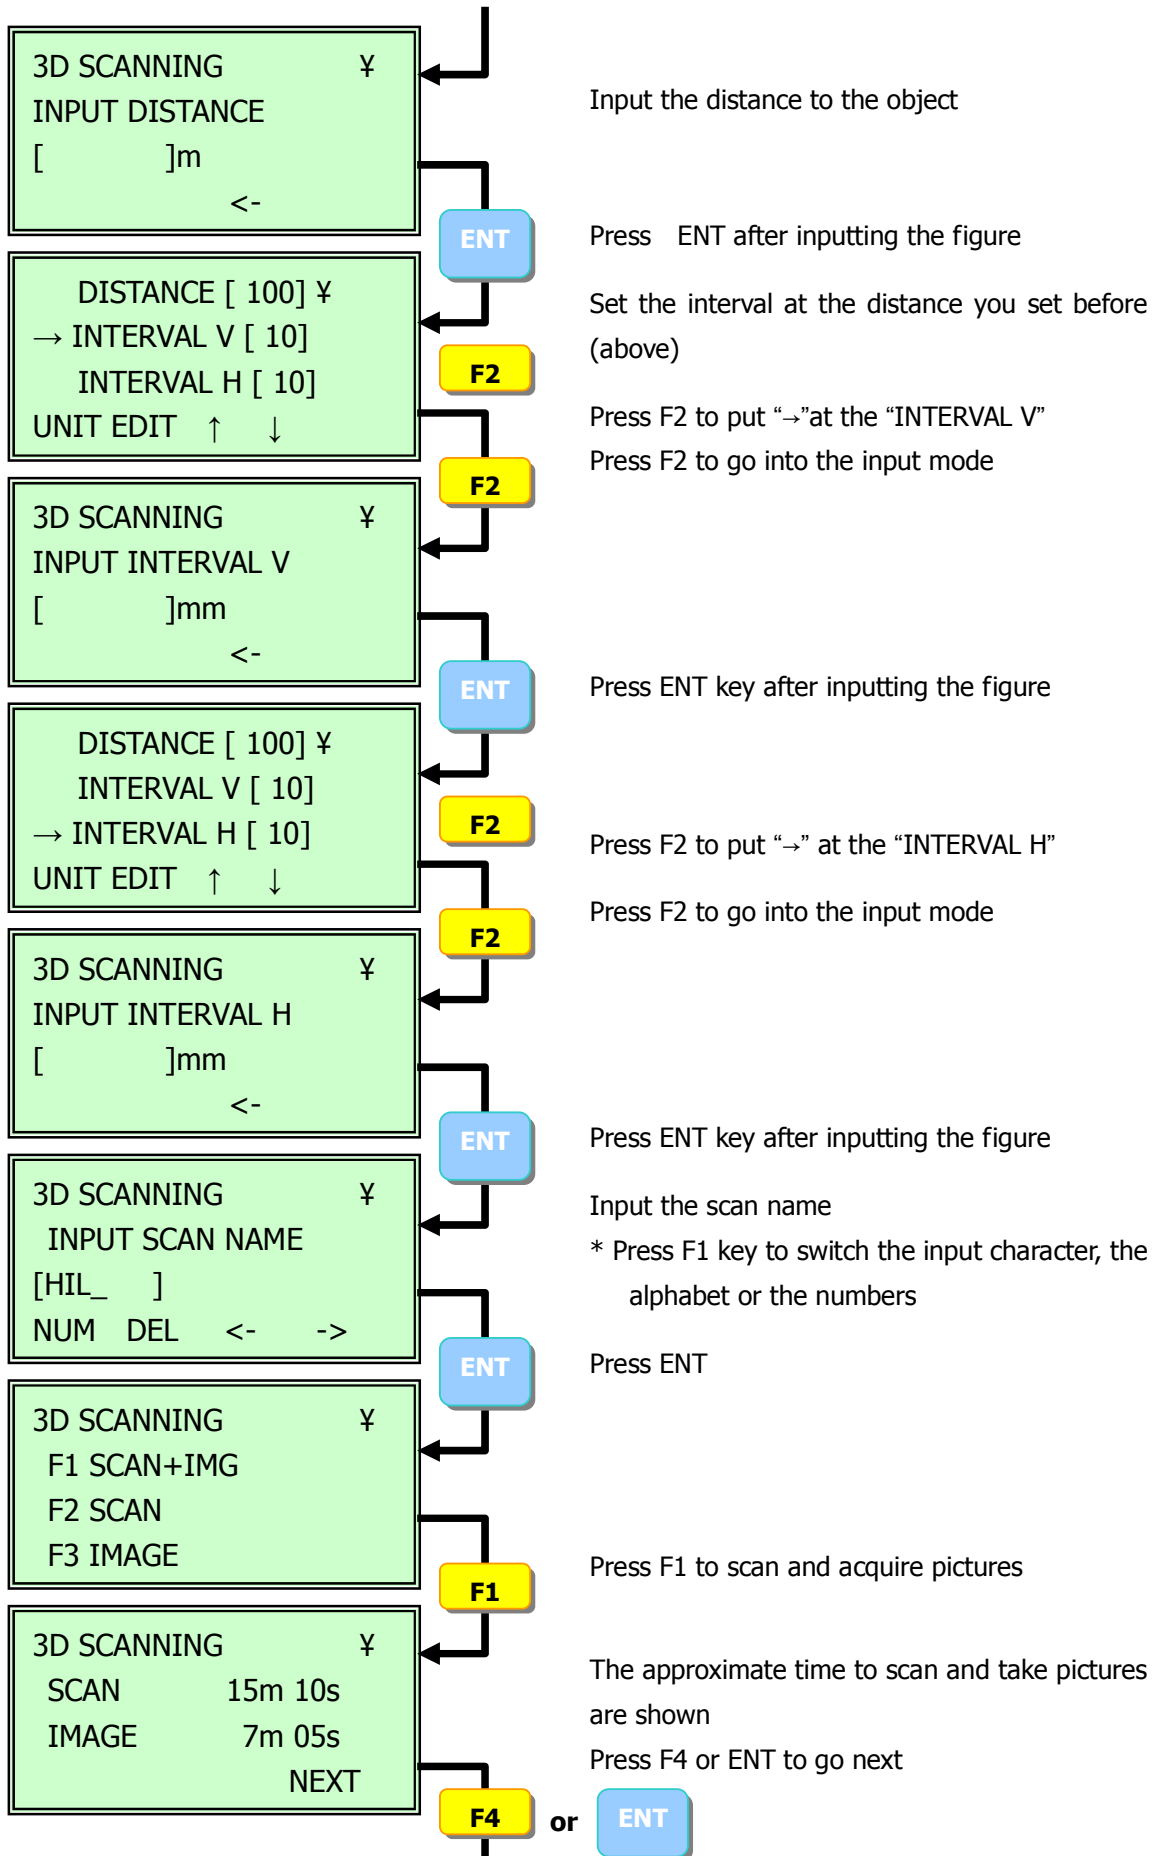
3D SCANNING ¥
INPUT DISTANCE
[ ]m
<-

Input the distance to the object

ENT

Press ENT after inputting the figure

DISTANCE [ 100] ¥
→ INTERVAL V [ 10]
INTERVAL H [ 10]
UNIT EDIT ↑ ↓

Set the interval at the distance you set before (above)

F2

Press F2 to put "→"at the "INTERVAL V"

F2

Press F2 to go into the input mode

3D SCANNING ¥
INPUT INTERVAL V
[ ]mm
<-

ENT

Press ENT key after inputting the figure

DISTANCE [ 100] ¥
INTERVAL V [ 10]
→ INTERVAL H [ 10]
UNIT EDIT ↑ ↓

F2

Press F2 to put "→" at the "INTERVAL H"

F2

Press F2 to go into the input mode

3D SCANNING ¥
INPUT INTERVAL H
[ ]mm
<-

ENT

Press ENT key after inputting the figure

3D SCANNING ¥
INPUT SCAN NAME
[HIL_ ]
NUM DEL <- ->

Input the scan name
* Press F1 key to switch the input character, the alphabet or the numbers

ENT

Press ENT

3D SCANNING ¥
F1 SCAN+IMG
F2 SCAN
F3 IMAGE

F1

Press F1 to scan and acquire pictures

3D SCANNING ¥
SCAN 15m 10s
IMAGE 7m 05s
NEXT

The approximate time to scan and take pictures are shown
Press F4 or ENT to go next

F4 or ENT